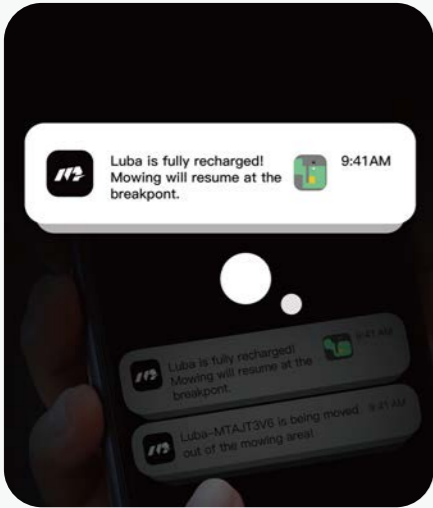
Luba is fully recharged! Mowing will resume at the breakpont.

9:41AM

Luba is fully recharged! Mowing will resume at the breakpont.

9:41 AM

Luba-MTAJT3V6 is being moved out of the mowing area!

9:41 AM